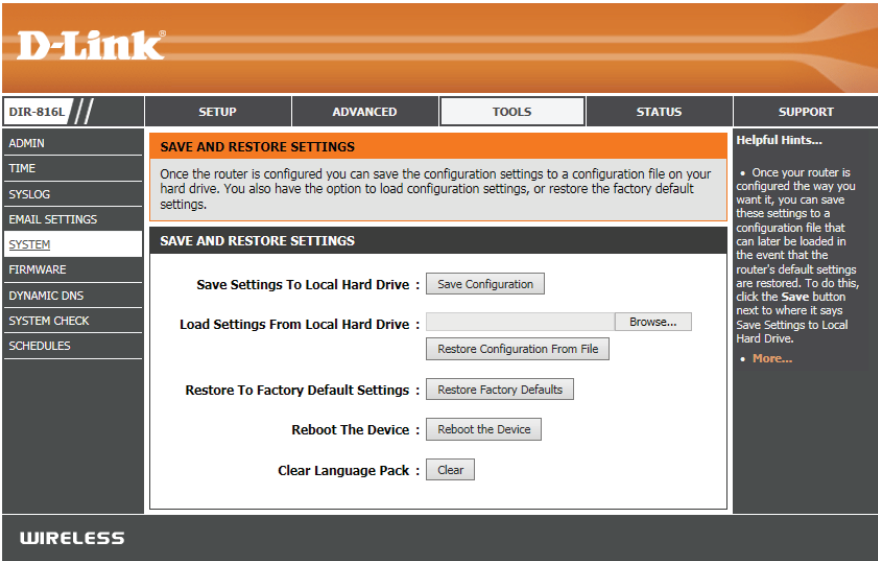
D-Link

DIR-816L

SETUP | ADVANCED | TOOLS | STATUS | SUPPORT

ADMIN
TIME
SYSLOG
EMAIL SETTINGS
SYSTEM
FIRMWARE
DYNAMIC DNS
SYSTEM CHECK
SCHEDULES

SAVE AND RESTORE SETTINGS

Once the router is configured you can save the configuration settings to a configuration file on your hard drive. You also have the option to load configuration settings, or restore the factory default settings.

SAVE AND RESTORE SETTINGS

Save Settings To Local Hard Drive : Save Configuration

Load Settings From Local Hard Drive : Browse...

Restore Configuration From File

Restore To Factory Default Settings : Restore Factory Defaults

Reboot The Device : Reboot the Device

Clear Language Pack : Clear

Helpful Hints...

• Once your router is configured the way you want it, you can save these settings to a configuration file that can later be loaded in the event that the router's default settings are restored. To do this, click the Save button next to where it says Save Settings to Local Hard Drive.

• More...

WIRELESS